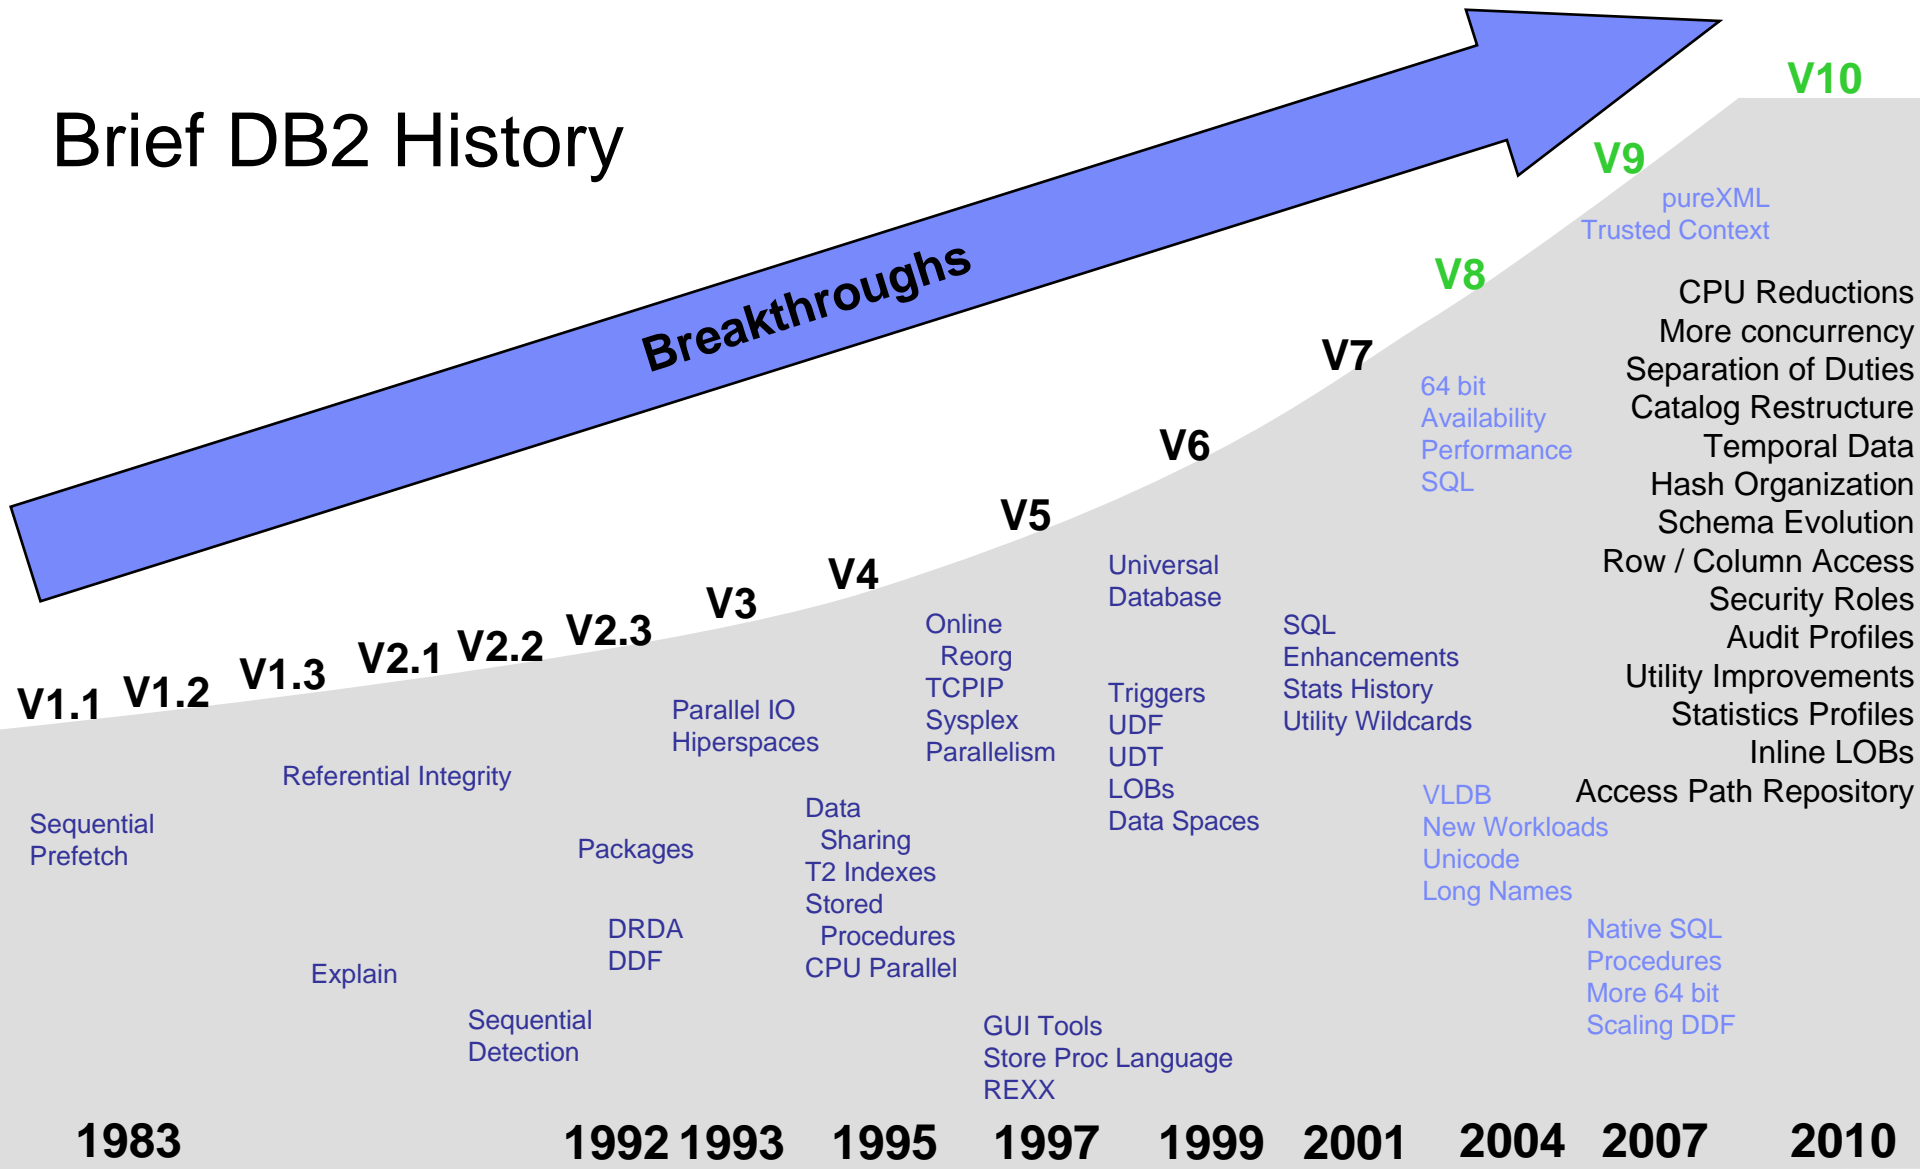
Brief DB2 History

Breakthroughs

V10

V9

pureXML
Trusted Context

V8

CPU Reductions
More concurrency
Separation of Duties
Catalog Restructure
Temporal Data
Hash Organization
Schema Evolution
Row / Column Access
Security Roles
Audit Profiles
Utility Improvements
Statistics Profiles
Inline LOBs
Access Path Repository

V7

64 bit
Availability
Performance
SQL

V6

V5

Universal
Database

V4

V3

V2.3

V2.2

V2.1

V1.3

V1.2

V1.1

Online
Reorg
TCPIP
Sysplex
Parallelism

SQL
Enhancements
Stats History
Utility Wildcards

Triggers
UDF
UDT
LOBs
Data Spaces

Parallel IO
Hiperspaces

Referential Integrity

VLDB
New Workloads
Unicode
Long Names

Sequential
Prefetch

Packages

Data
Sharing
T2 Indexes
Stored
Procedures
CPU Parallel

DRDA
DDF

Native SQL
Procedures
More 64 bit
Scaling DDF

Explain

Sequential
Detection

GUI Tools
Store Proc Language
REXX

1983 1992 1993 1995 1997 1999 2001 2004 2007 2010